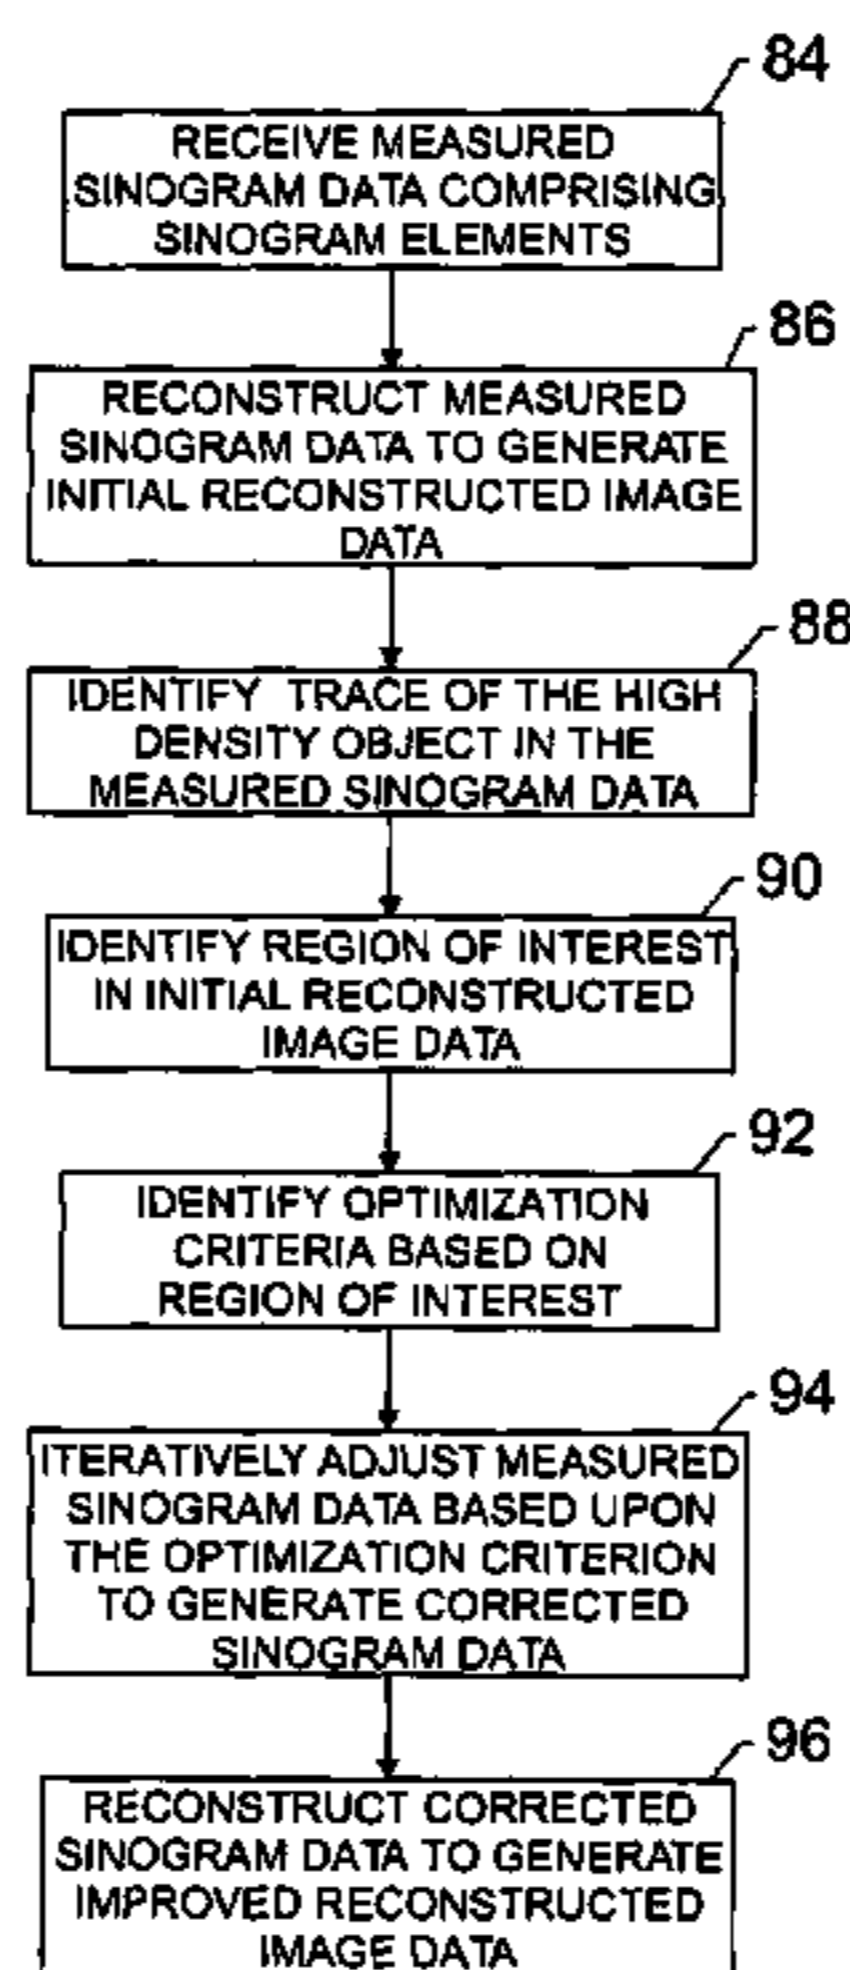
84
RECEIVE MEASURED SINOGRAM DATA COMPRISING SINOGRAM ELEMENTS

86
RECONSTRUCT MEASURED SINOGRAM DATA TO GENERATE INITIAL RECONSTRUCTED IMAGE DATA

88
IDENTIFY TRACE OF THE HIGH DENSITY OBJECT IN THE MEASURED SINOGRAM DATA

90
IDENTIFY REGION OF INTEREST IN INITIAL RECONSTRUCTED IMAGE DATA

92
IDENTIFY OPTIMIZATION CRITERIA BASED ON REGION OF INTEREST

94
ITERATIVELY ADJUST MEASURED SINOGRAM DATA BASED UPON THE OPTIMIZATION CRITERION TO GENERATE CORRECTED SINOGRAM DATA

96
RECONSTRUCT CORRECTED SINOGRAM DATA TO GENERATE IMPROVED RECONSTRUCTED IMAGE DATA